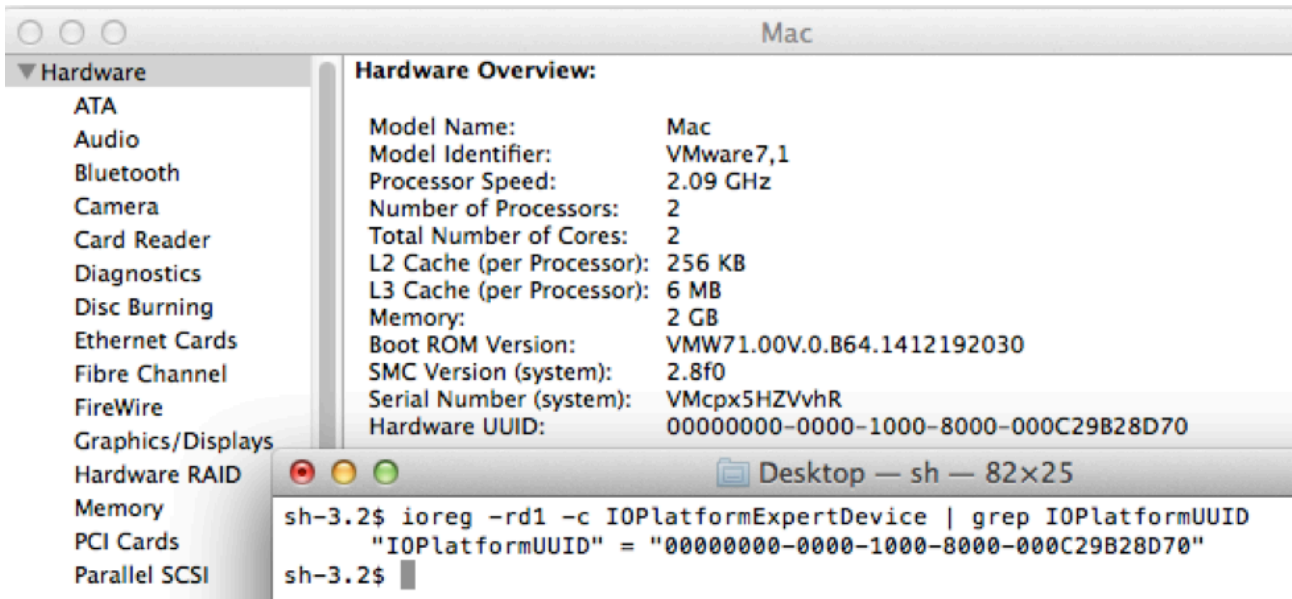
Mac

▼Hardware
ATA
Audio
Bluetooth
Camera
Card Reader
Diagnostics
Disc Burning
Ethernet Cards
Fibre Channel
FireWire
Graphics/Displays
Hardware RAID
Memory
PCI Cards
Parallel SCSI

Hardware Overview:

| | |
|---|---|
| Model Name: | Mac |
| Model Identifier: | VMware7,1 |
| Processor Speed: | 2.09 GHz |
| Number of Processors: | 2 |
| Total Number of Cores: | 2 |
| L2 Cache (per Processor): | 256 KB |
| L3 Cache (per Processor): | 6 MB |
| Memory: | 2 GB |
| Boot ROM Version: | VMW71.00V.0.B64.1412192030 |
| SMC Version (system): | 2.8f0 |
| Serial Number (system): | VMcpx5HZVvhR |
| Hardware UUID: | 00000000-0000-1000-8000-000C29B28D70 |

Desktop — sh — 82×25

sh-3.2$ ioreg -rd1 -c IOPlatformExpertDevice | grep IOPlatformUUID
"IOPlatformUUID" = "00000000-0000-1000-8000-000C29B28D70"
sh-3.2$